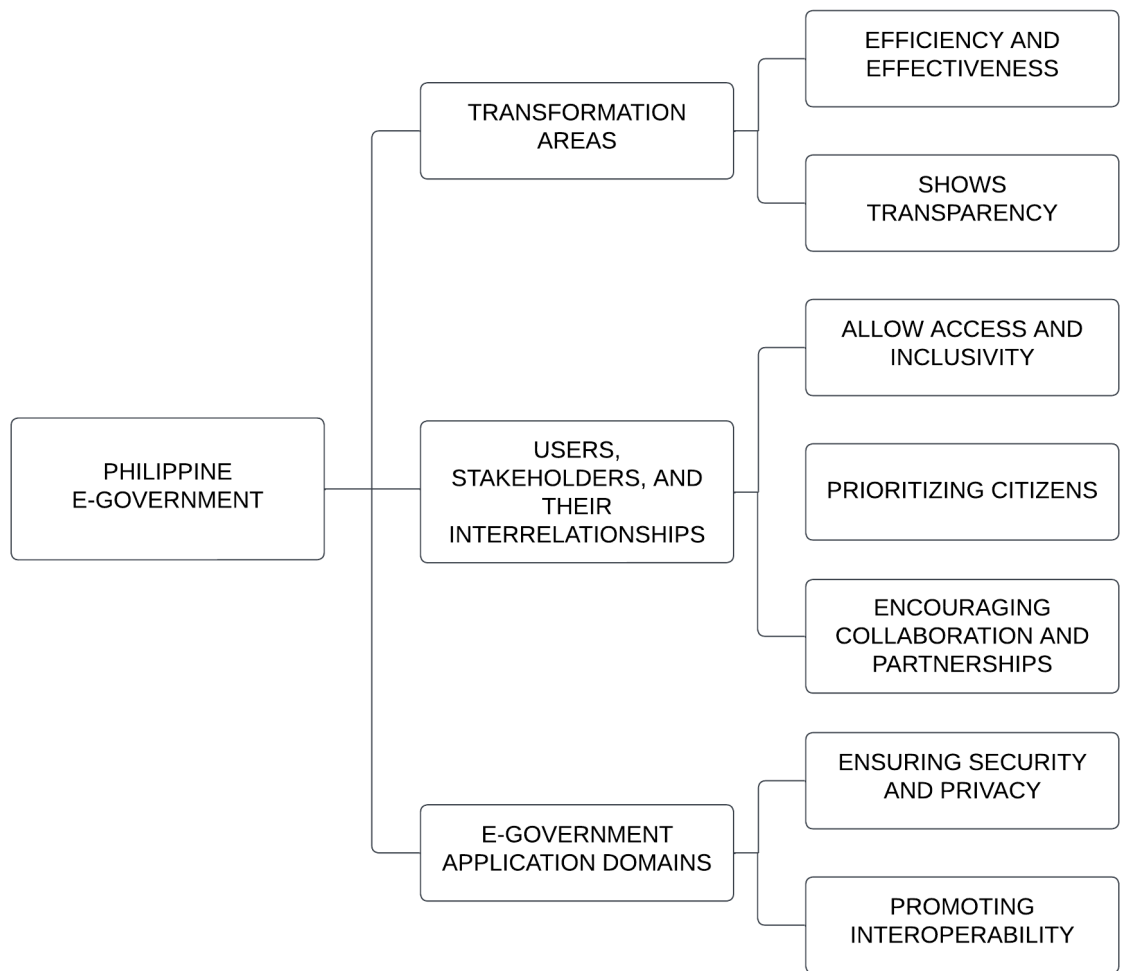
PHILIPPINE E-GOVERNMENT

TRANSFORMATION AREAS

EFFICIENCY AND EFFECTIVENESS

SHOWS TRANSPARENCY

USERS, STAKEHOLDERS, AND THEIR INTERRELATIONSHIPS

ALLOW ACCESS AND INCLUSIVITY

PRIORITIZING CITIZENS

ENCOURAGING COLLABORATION AND PARTNERSHIPS

E-GOVERNMENT APPLICATION DOMAINS

ENSURING SECURITY AND PRIVACY

PROMOTING INTEROPERABILITY